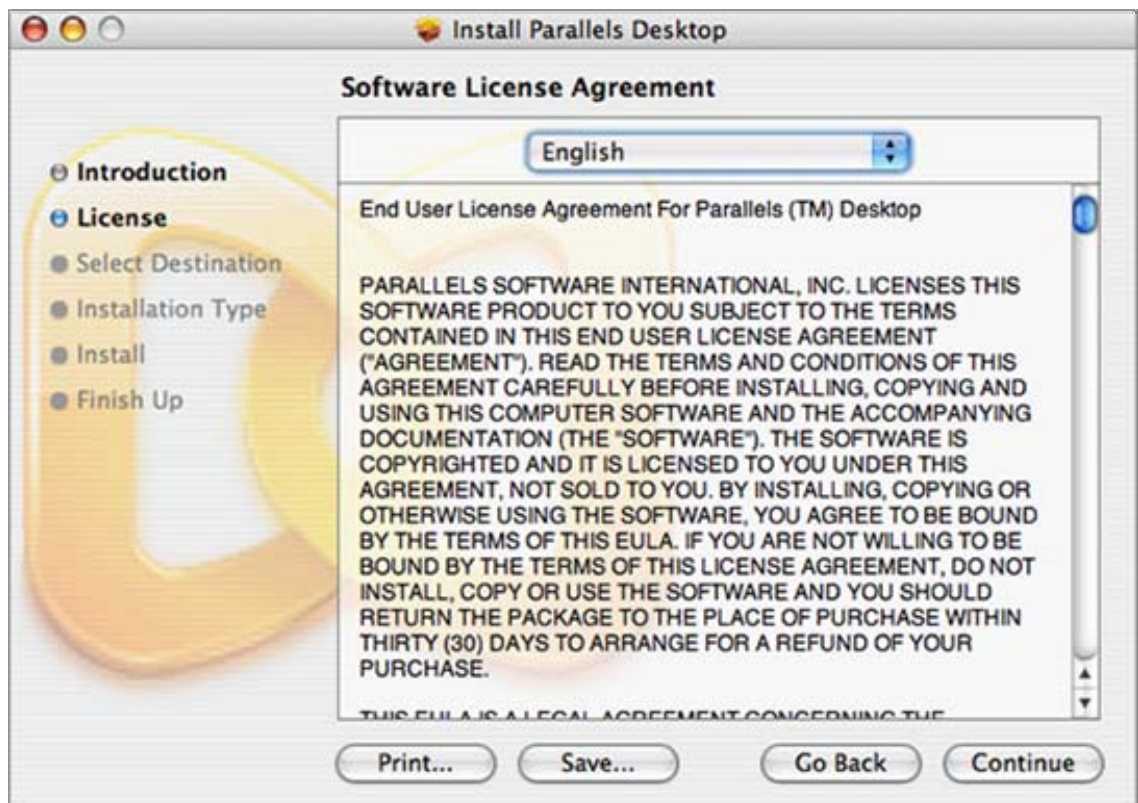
Install Parallels Desktop

Software License Agreement

English

Introduction
License
Select Destination
Installation Type
Install
Finish Up

End User License Agreement For Parallels (TM) Desktop

PARALLELS SOFTWARE INTERNATIONAL, INC. LICENSES THIS SOFTWARE PRODUCT TO YOU SUBJECT TO THE TERMS CONTAINED IN THIS END USER LICENSE AGREEMENT ("AGREEMENT"). READ THE TERMS AND CONDITIONS OF THIS AGREEMENT CAREFULLY BEFORE INSTALLING, COPYING AND USING THIS COMPUTER SOFTWARE AND THE ACCOMPANYING DOCUMENTATION (THE "SOFTWARE"). THE SOFTWARE IS COPYRIGHTED AND IT IS LICENSED TO YOU UNDER THIS AGREEMENT, NOT SOLD TO YOU. BY INSTALLING, COPYING OR OTHERWISE USING THE SOFTWARE, YOU AGREE TO BE BOUND BY THE TERMS OF THIS EULA. IF YOU ARE NOT WILLING TO BE BOUND BY THE TERMS OF THIS LICENSE AGREEMENT, DO NOT INSTALL, COPY OR USE THE SOFTWARE AND YOU SHOULD RETURN THE PACKAGE TO THE PLACE OF PURCHASE WITHIN THIRTY (30) DAYS TO ARRANGE FOR A REFUND OF YOUR PURCHASE.

THIS EULA IS A LEGAL AGREEMENT CONCERNING THE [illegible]

Print... Save... Go Back Continue